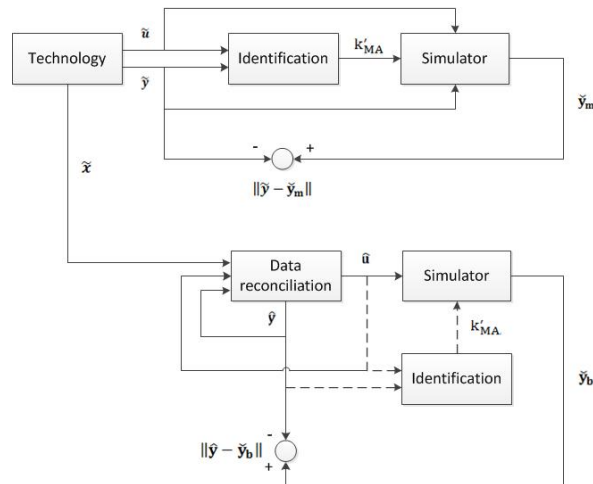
Technology

$\tilde{u}$

$\tilde{y}$

Identification

$k'_{MA}$

Simulator

$\check{y}_m$

-

+

$\|\tilde{y} - \check{y}_m\|$

$\tilde{x}$

Data reconciliation

$\hat{u}$

Simulator

$\hat{y}$

$k'_{MA}$

Identification

$\check{y}_b$

$\|\hat{y} - \check{y}_b\|$

-

+